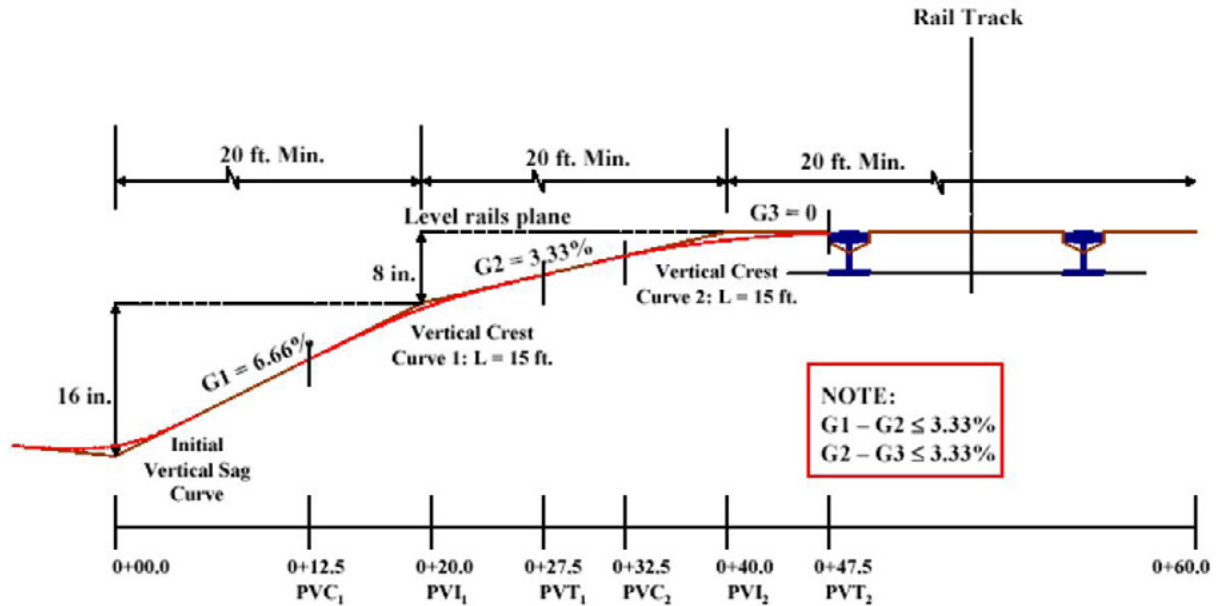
Rail Track

20 ft. Min.

20 ft. Min.

20 ft. Min.

Level rails plane

G3 = 0

8 in.

G2 = 3.33%

Vertical Crest Curve 2: L = 15 ft.

16 in.

G1 = 6.66%

Vertical Crest Curve 1: L = 15 ft.

Initial Vertical Sag Curve

NOTE:
G1 – G2 ≤ 3.33%
G2 – G3 ≤ 3.33%

0+00.0

0+12.5 PVC$_1$

0+20.0 PVI$_1$

0+27.5 PVT$_1$

0+32.5 PVC$_2$

0+40.0 PVI$_2$

0+47.5 PVT$_2$

0+60.0